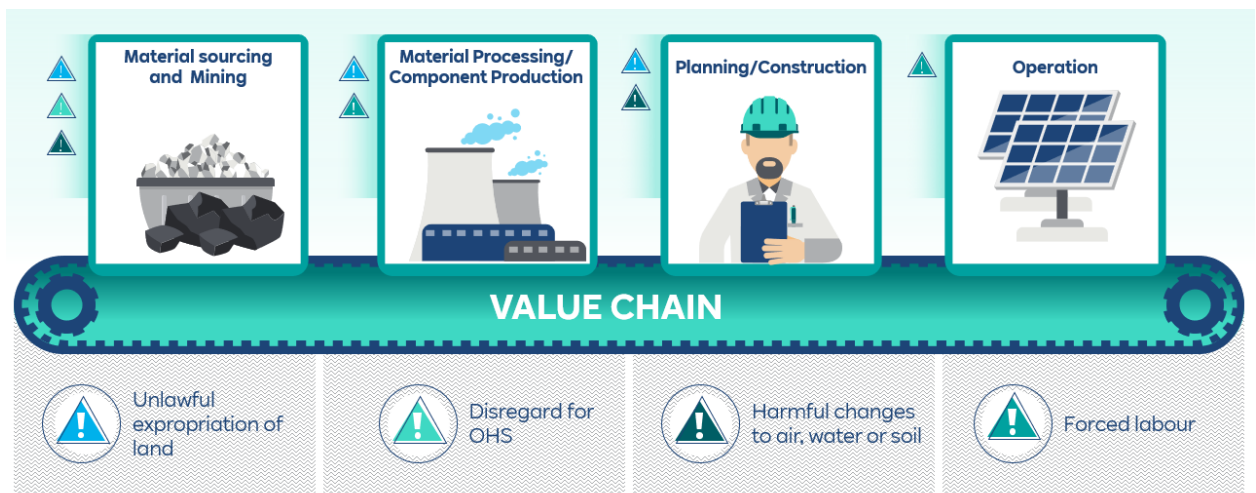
Material sourcing and Mining

Material Processing/ Component Production

Planning/Construction

Operation

VALUE CHAIN

Unlawful expropriation of land

Disregard for OHS

Harmful changes to air, water or soil

Forced labour